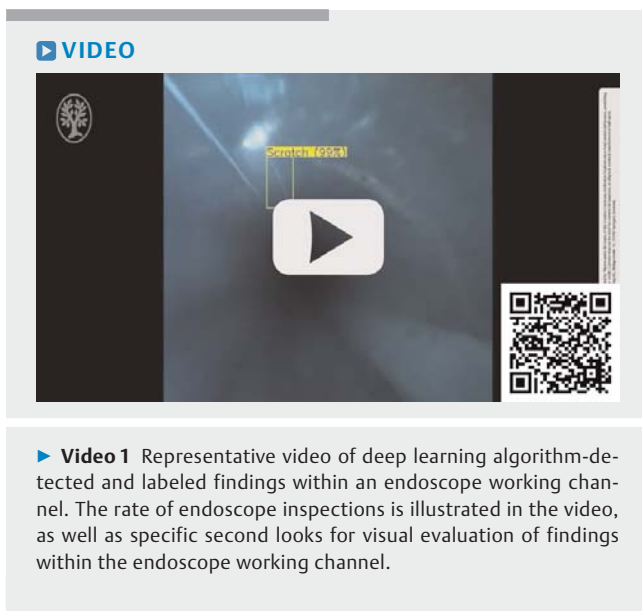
VIDEO

Scratch (99%)

► **Video 1** Representative video of deep learning algorithm-detected and labeled findings within an endoscope working channel. The rate of endoscope inspections is illustrated in the video, as well as specific second looks for visual evaluation of findings within the endoscope working channel.